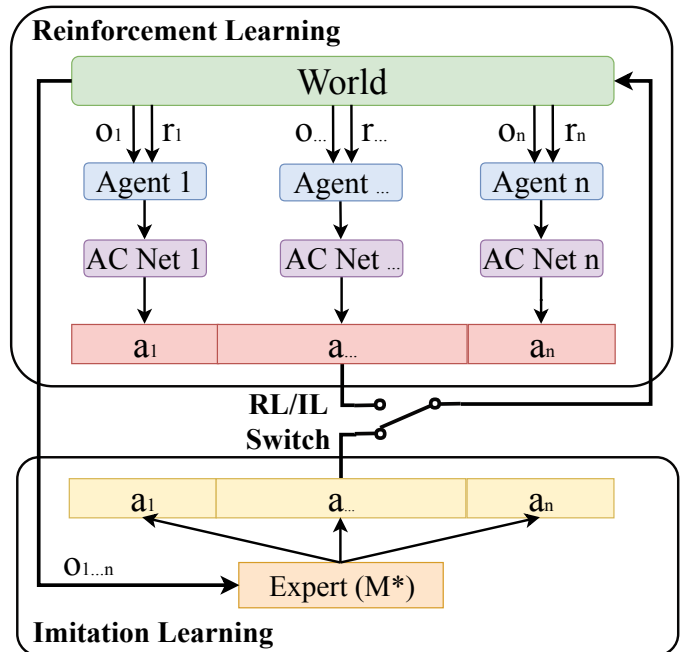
Reinforcement Learning

World

$o_1$ $r_1$ $o_{...}$ $r_{...}$ $o_n$ $r_n$

Agent 1 Agent ... Agent n

AC Net 1 AC Net ... AC Net n

$a_1$ $a_{...}$ $a_n$

RL/IL Switch

$a_1$ $a_{...}$ $a_n$

$o_{1...n}$

Expert (M*)

Imitation Learning